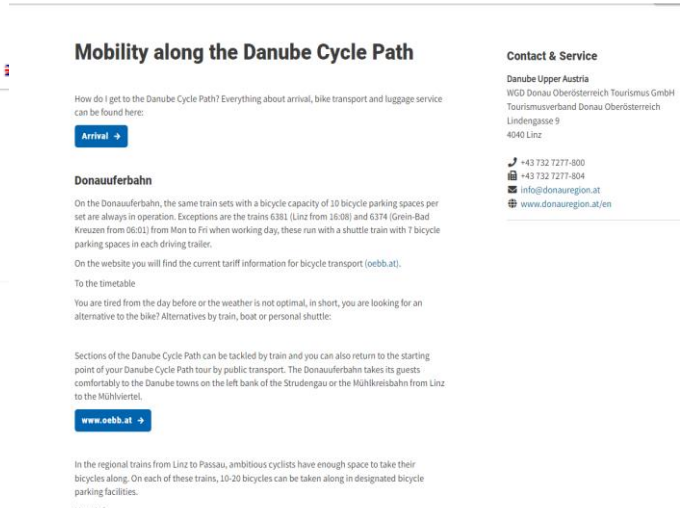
Mobility along the Danube Cycle Path

How do I get to the Danube Cycle Path? Everything about arrival, bike transport and luggage service can be found here:

Arrival →

Donauuferbahn

On the Donauuferbahn, the same train sets with a bicycle capacity of 10 bicycle parking spaces per set are always in operation. Exceptions are the trains 6381 (Linz from 16:08) and 6374 (Grein-Bad Kreuzen from 06:01) from Mon to Fri when working day, these run with a shuttle train with 7 bicycle parking spaces in each driving trailer.

On the website you will find the current tariff information for bicycle transport (oebb.at).

To the timetable

You are tired from the day before or the weather is not optimal, in short, you are looking for an alternative to the bike? Alternatives by train, boat or personal shuttle:

Sections of the Danube Cycle Path can be tackled by train and you can also return to the starting point of your Danube Cycle Path tour by public transport. The Donauuferbahn takes its guests comfortably to the Danube towns on the left bank of the Strudengau or the Mühlkreisbahn from Linz to the Mühlviertel.

www.oebb.at →

In the regional trains from Linz to Passau, ambitious cyclists have enough space to take their bicycles along. On each of these trains, 10-20 bicycles can be taken along in designated bicycle parking facilities.

Contact & Service

Danube Upper Austria
WGD Donau Oberösterreich Tourismus GmbH
Tourismusverband Donau Oberösterreich
Lindengasse 9
4040 Linz

+43 732 7277-800
+43 732 7277-804
info@donauregion.at
www.donauregion.at/en